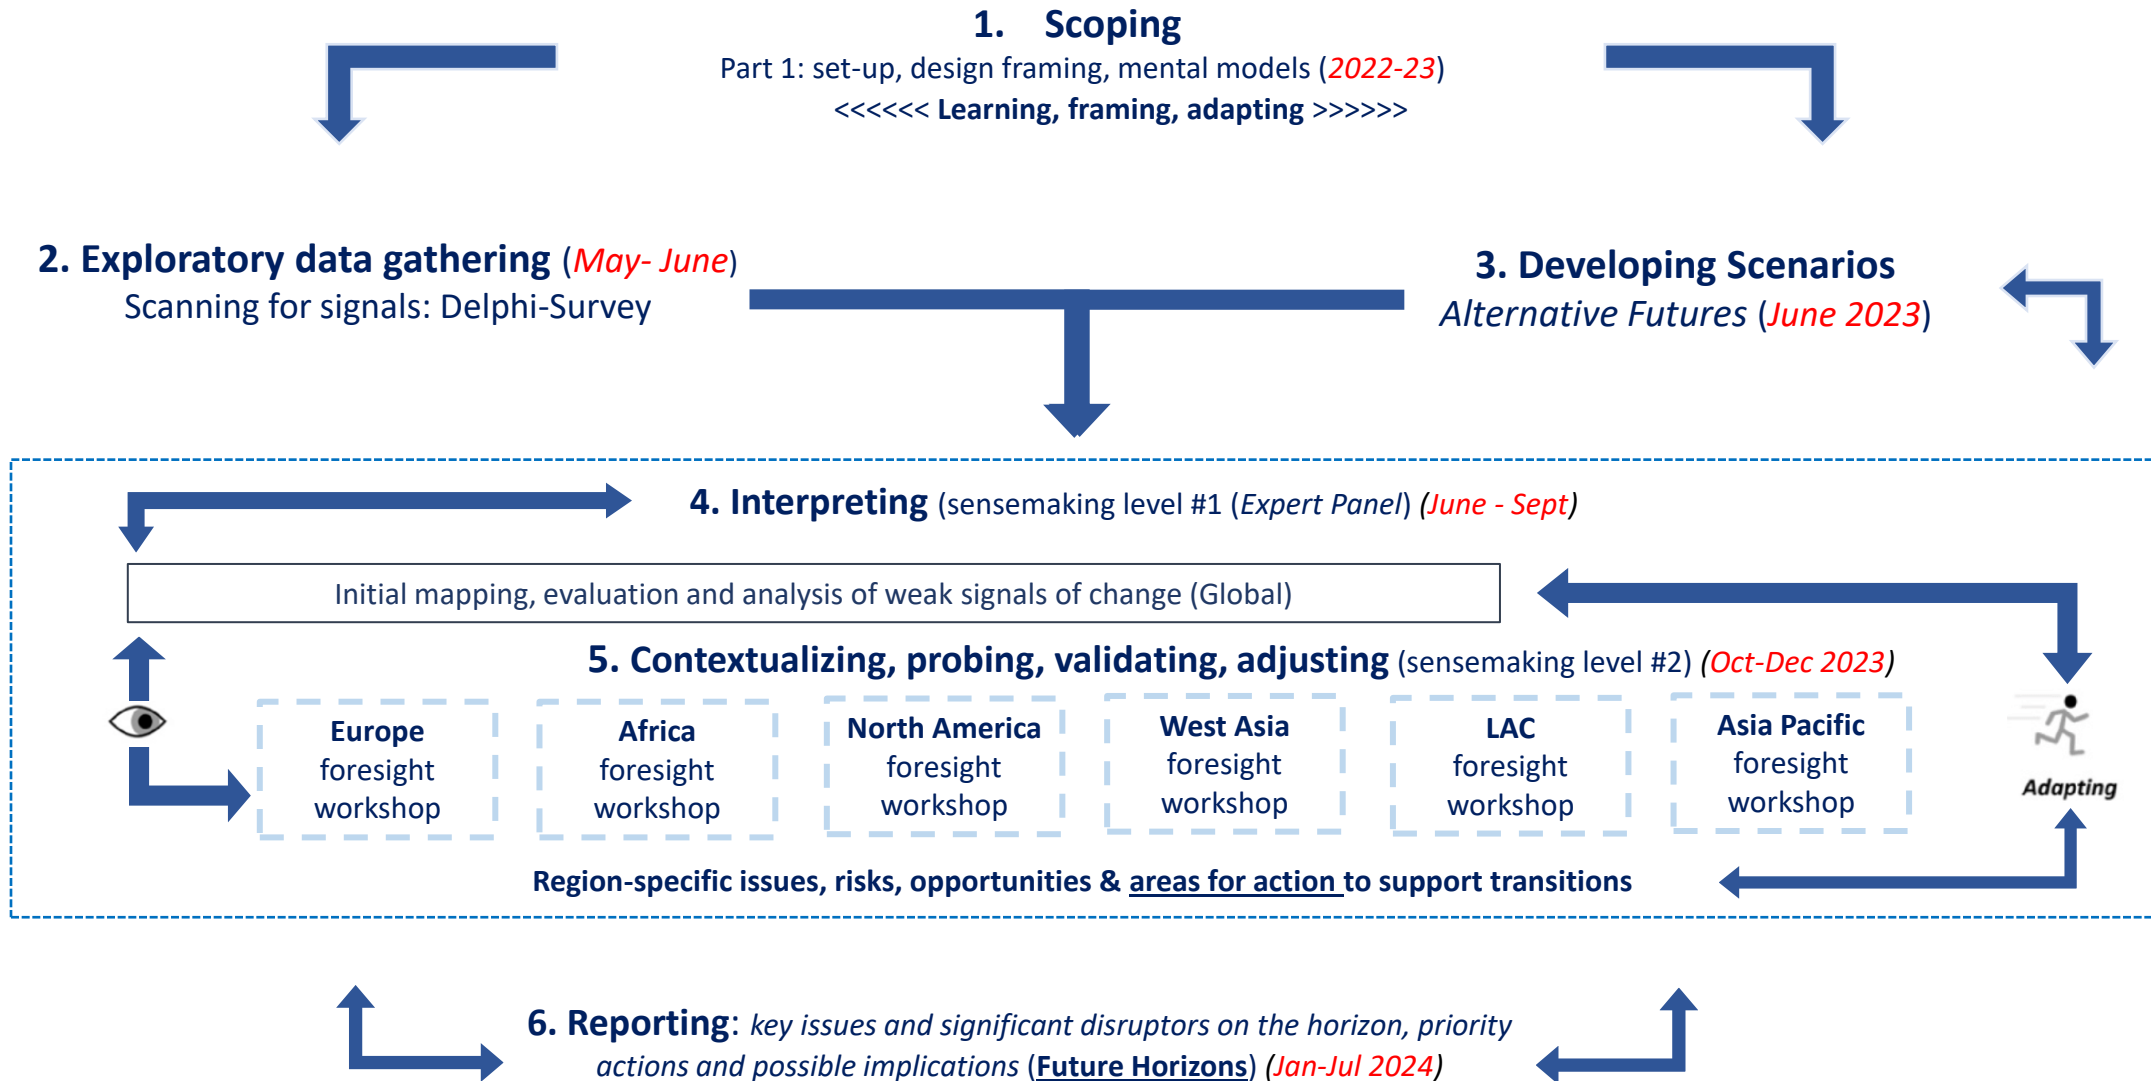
1. Scoping

Part 1: set-up, design framing, mental models (2022-23)

<<<<<< Learning, framing, adapting >>>>>>

2. Exploratory data gathering (May- June)

Scanning for signals: Delphi-Survey

3. Developing Scenarios

Alternative Futures (June 2023)

4. Interpreting (sensemaking level #1 (Expert Panel) (June - Sept)

Initial mapping, evaluation and analysis of weak signals of change (Global)

5. Contextualizing, probing, validating, adjusting (sensemaking level #2) (Oct-Dec 2023)

Europe foresight workshop

Africa foresight workshop

North America foresight workshop

West Asia foresight workshop

LAC foresight workshop

Asia Pacific foresight workshop

Adapting

Region-specific issues, risks, opportunities & areas for action to support transitions

6. Reporting: key issues and significant disruptors on the horizon, priority actions and possible implications (Future Horizons) (Jan-Jul 2024)